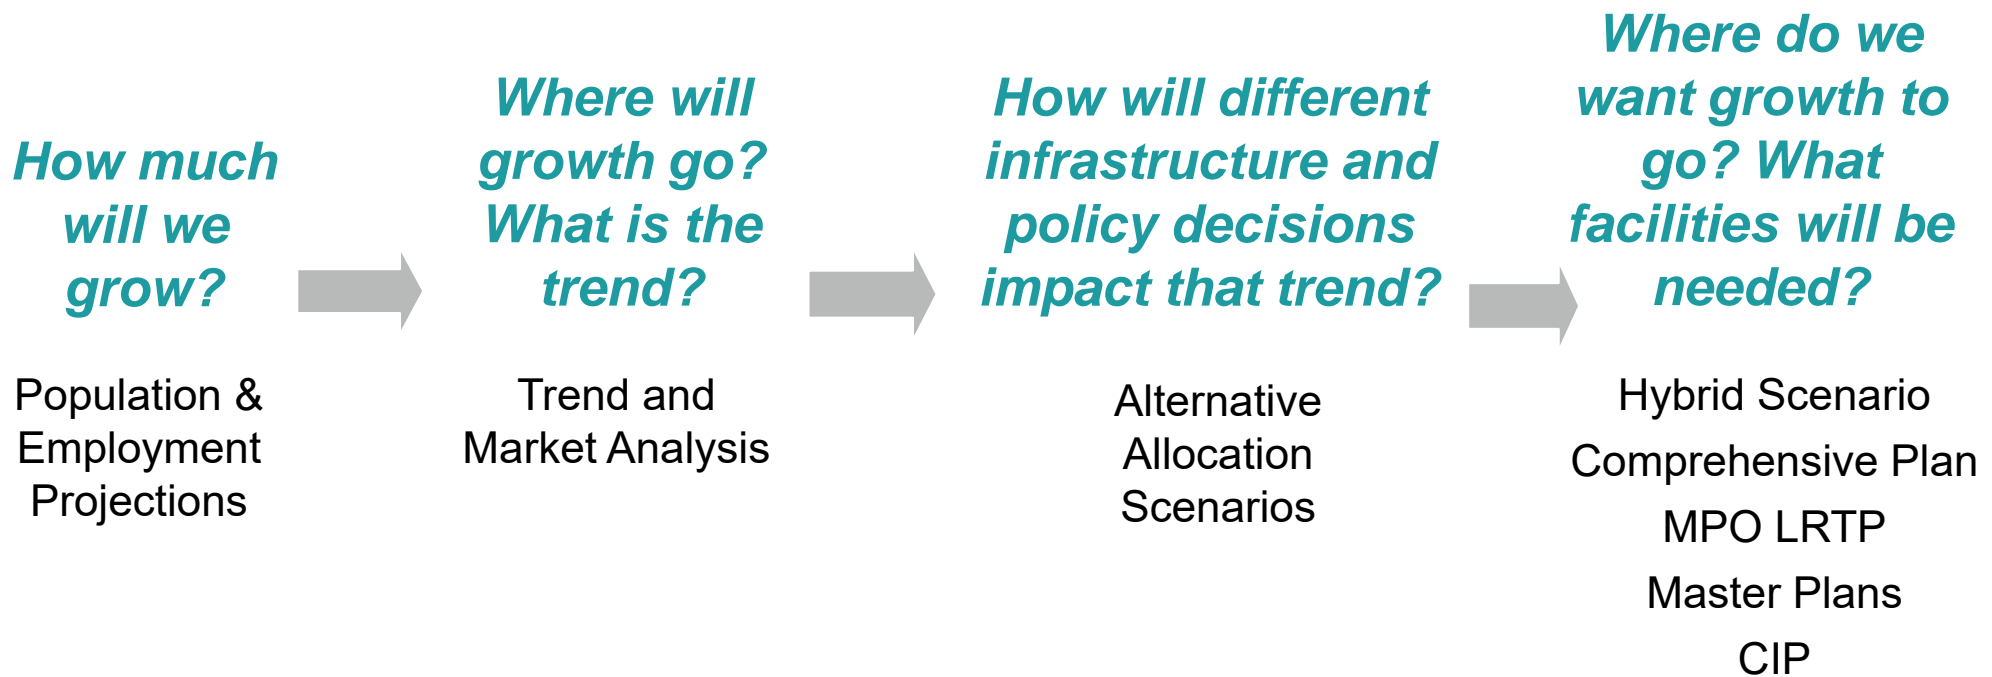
How much will we grow?

Population & Employment Projections

Where will growth go? What is the trend?

Trend and Market Analysis

How will different infrastructure and policy decisions impact that trend?

Alternative Allocation Scenarios

Where do we want growth to go? What facilities will be needed?

Hybrid Scenario

Comprehensive Plan

MPO LRTP

Master Plans

CIP